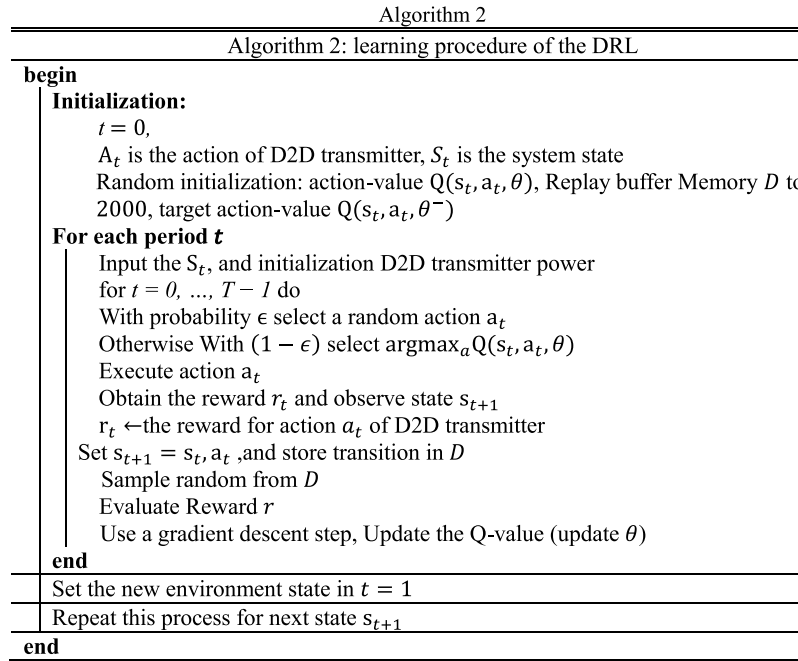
Algorithm 2

Algorithm 2: learning procedure of the DRL

begin

Initialization:

$t = 0$,

$A_t$ is the action of D2D transmitter, $S_t$ is the system state

Random initialization: action-value $Q(s_t, a_t, \theta)$, Replay buffer Memory $D$ to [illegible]

2000, target action-value $Q(s_t, a_t, \theta^-)$

For each period $t$

Input the $S_t$, and initialization D2D transmitter power

for $t$ = 0, ..., $T - 1$ do

With probability $\epsilon$ select a random action $a_t$

Otherwise With $(1 - \epsilon)$ select $\text{argmax}_a Q(s_t, a_t, \theta)$

Execute action $a_t$

Obtain the reward $r_t$ and observe state $s_{t+1}$

$r_t$ ←the reward for action $a_t$ of D2D transmitter

Set $s_{t+1} = s_t, a_t$ ,and store transition in $D$

Sample random from $D$

Evaluate Reward $r$

Use a gradient descent step, Update the Q-value (update $\theta$)

end

Set the new environment state in $t = 1$

Repeat this process for next state $s_{t+1}$

end